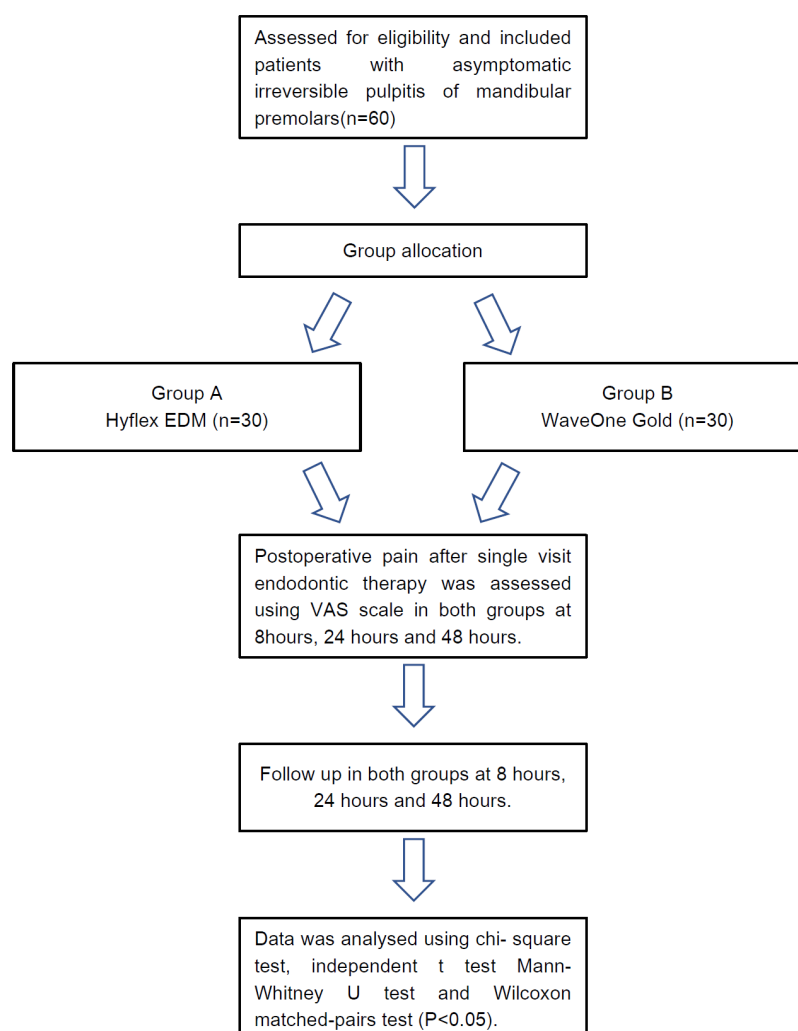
Assessed for eligibility and included patients with asymptomatic irreversible pulpitis of mandibular premolars(n=60)

Group allocation

Group A
Hyflex EDM (n=30)

Group B
WaveOne Gold (n=30)

Postoperative pain after single visit endodontic therapy was assessed using VAS scale in both groups at 8hours, 24 hours and 48 hours.

Follow up in both groups at 8 hours, 24 hours and 48 hours.

Data was analysed using chi- square test, independent t test Mann-Whitney U test and Wilcoxon matched-pairs test (P<0.05).